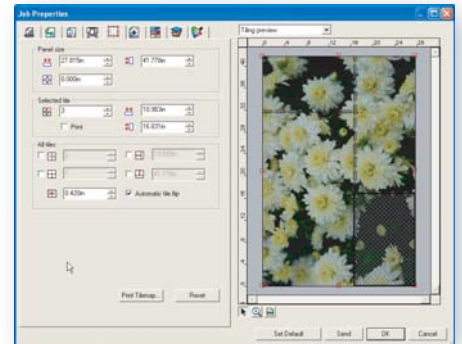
Job Properties

Panel size

27.815in

41.778in

0.000in

Selected tile

3

10.903in

Print

16.631in

All tiles

0.420in

Automatic tile flip

Print Tilemap...

Reset

Tiling preview

Set Default

Send

OK

Cancel